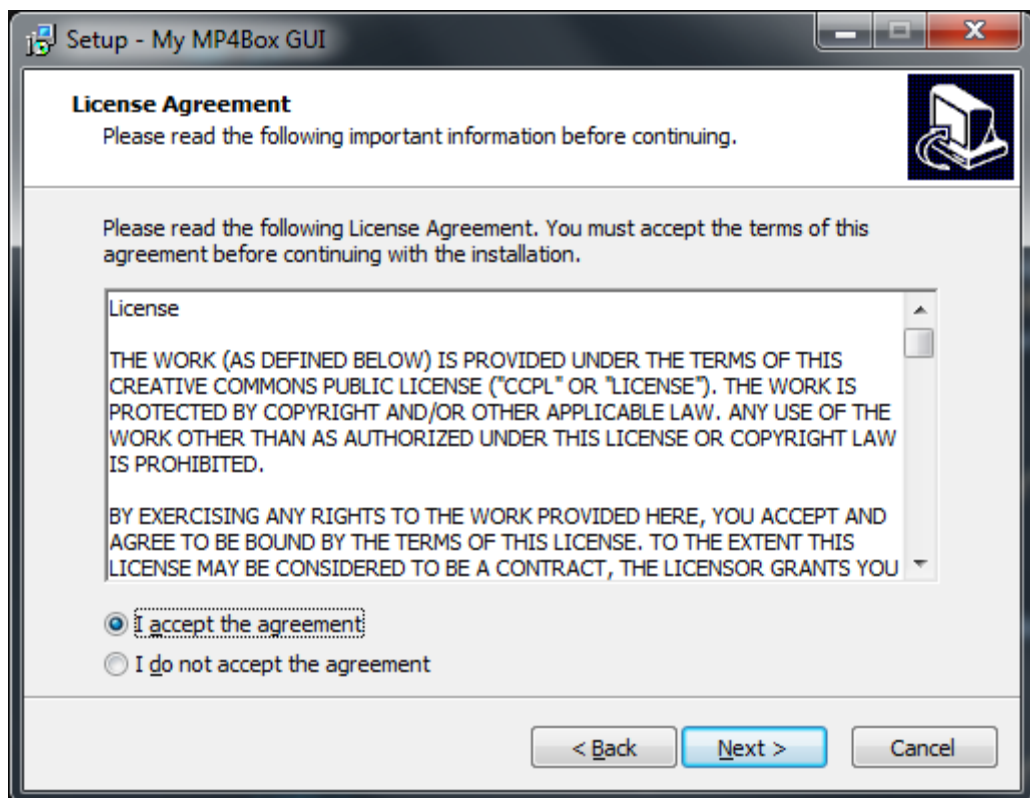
Setup - My MP4Box GUI

License Agreement
Please read the following important information before continuing.

Please read the following License Agreement. You must accept the terms of this agreement before continuing with the installation.

License

THE WORK (AS DEFINED BELOW) IS PROVIDED UNDER THE TERMS OF THIS CREATIVE COMMONS PUBLIC LICENSE ("CCPL" OR "LICENSE"). THE WORK IS PROTECTED BY COPYRIGHT AND/OR OTHER APPLICABLE LAW. ANY USE OF THE WORK OTHER THAN AS AUTHORIZED UNDER THIS LICENSE OR COPYRIGHT LAW IS PROHIBITED.

BY EXERCISING ANY RIGHTS TO THE WORK PROVIDED HERE, YOU ACCEPT AND AGREE TO BE BOUND BY THE TERMS OF THIS LICENSE. TO THE EXTENT THIS LICENSE MAY BE CONSIDERED TO BE A CONTRACT, THE LICENSOR GRANTS YOU

I accept the agreement
I do not accept the agreement

< Back
Next >
Cancel